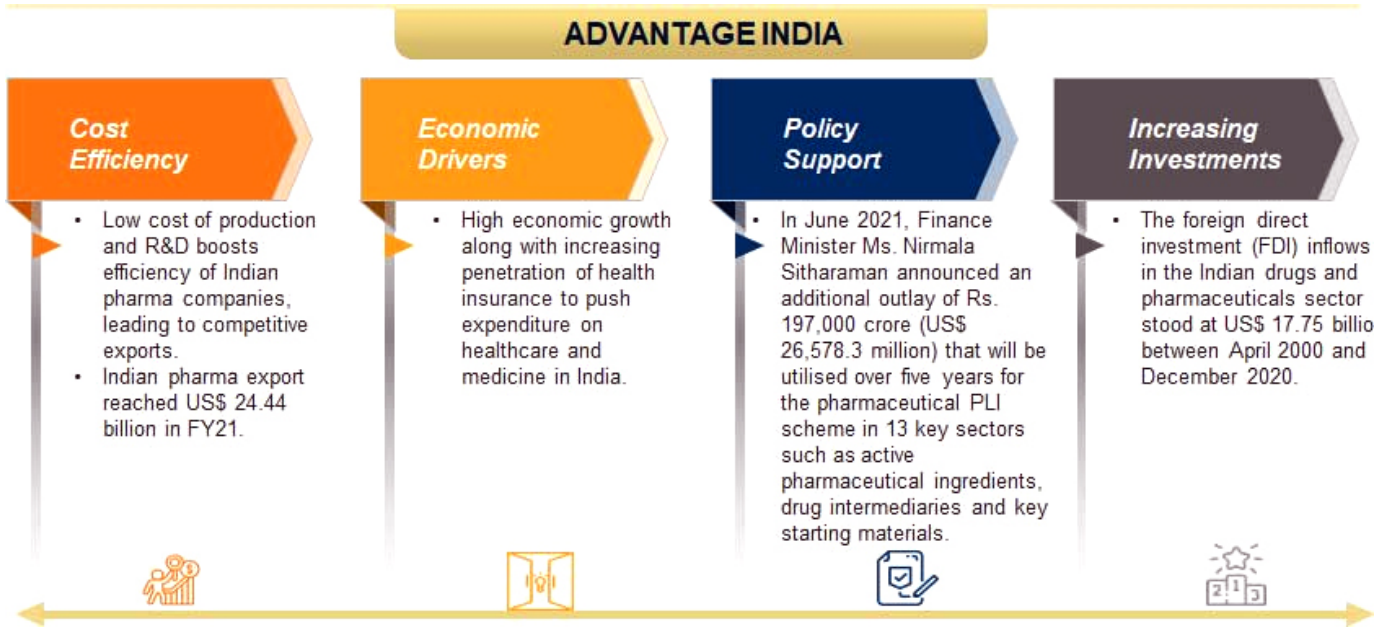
ADVANTAGE INDIA

Cost Efficiency

• Low cost of production and R&D boosts efficiency of Indian pharma companies, leading to competitive exports.
• Indian pharma export reached US$ 24.44 billion in FY21.

Economic Drivers

• High economic growth along with increasing penetration of health insurance to push expenditure on healthcare and medicine in India.

Policy Support

• In June 2021, Finance Minister Ms. Nirmala Sitharaman announced an additional outlay of Rs. 197,000 crore (US$ 26,578.3 million) that will be utilised over five years for the pharmaceutical PLI scheme in 13 key sectors such as active pharmaceutical ingredients, drug intermediaries and key starting materials.

Increasing Investments

• The foreign direct investment (FDI) inflows in the Indian drugs and pharmaceuticals sector stood at US$ 17.75 billio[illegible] between April 2000 and December 2020.

2 1 3